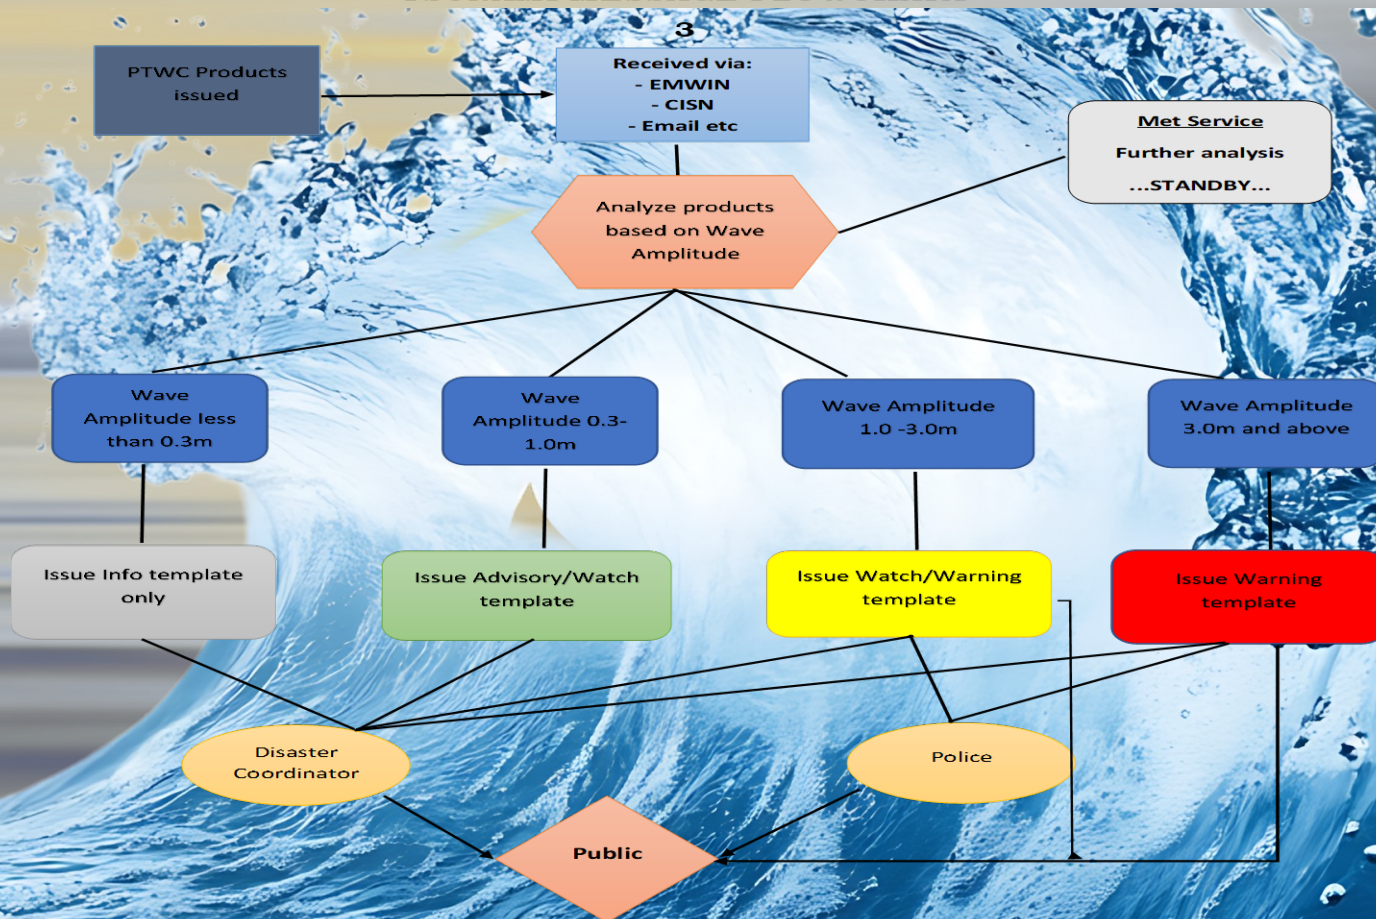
3

PTWC Products issued

Received via:
- EMWIN
- CISN
- Email etc

Met Service
Further analysis
...STANDBY...

Analyze products based on Wave Amplitude

Wave Amplitude less than 0.3m

Wave Amplitude 0.3-1.0m

Wave Amplitude 1.0 -3.0m

Wave Amplitude 3.0m and above

Issue Info template only

Issue Advisory/Watch template

Issue Watch/Warning template

Issue Warning template

Disaster Coordinator

Police

Public